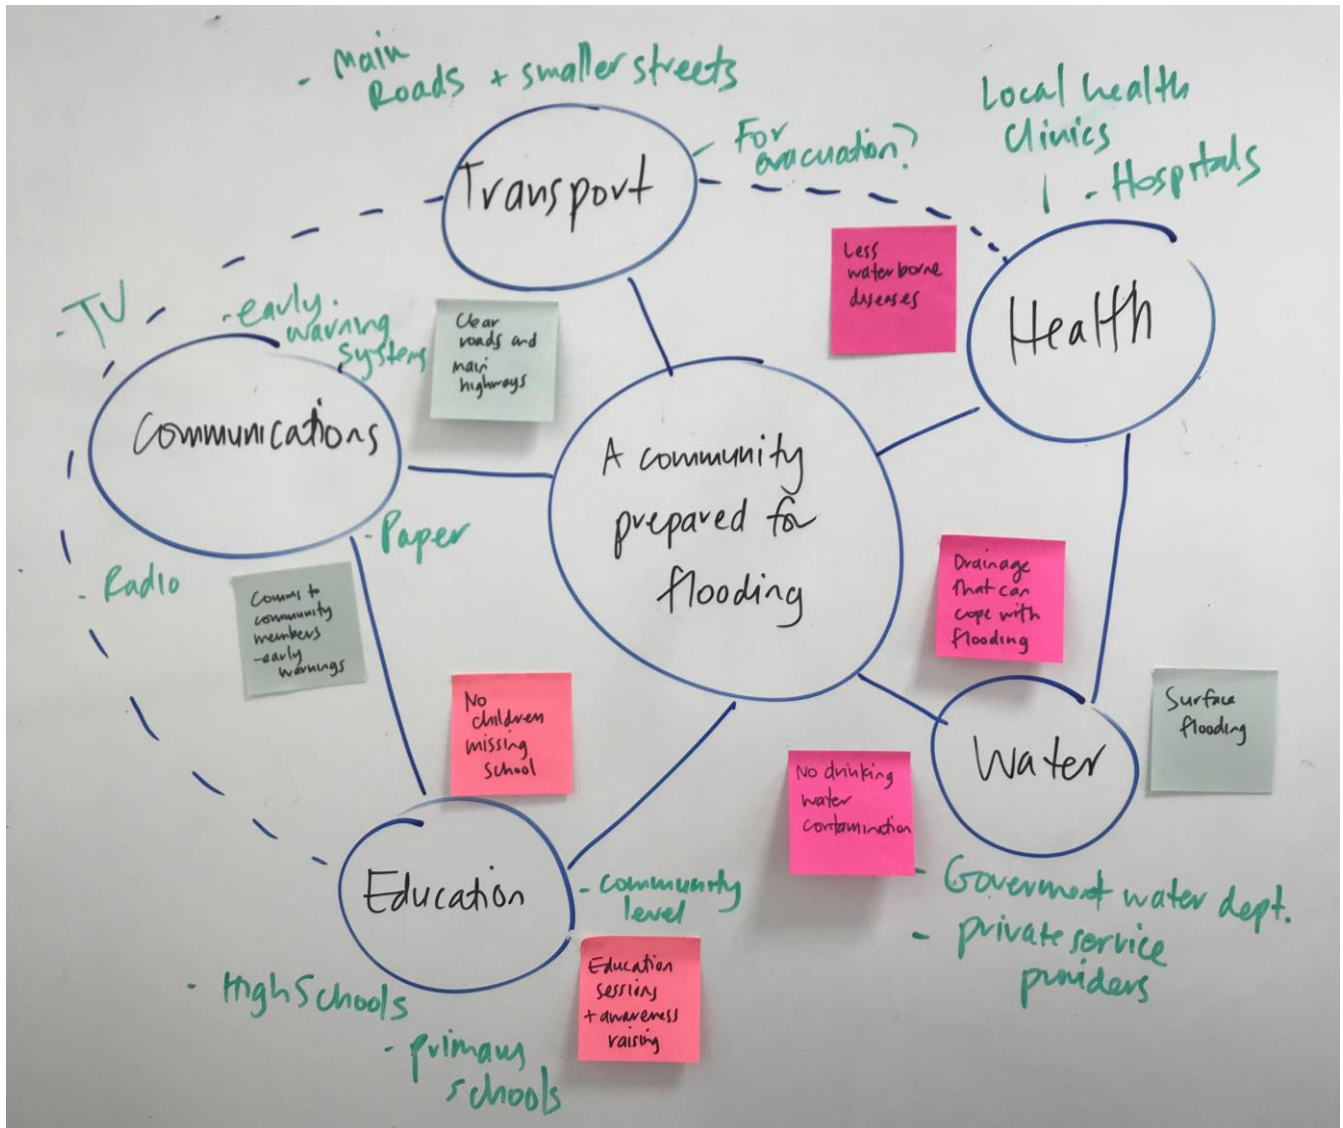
- main Roads + smaller streets

Transport

- For evacuation?

Local health Clinics

- Hospitals

Less water borne diseases

Health

- TV

- early warning system

Clear roads and main highways

Communications

A community prepared for flooding

- Paper

- Radio

Comms to community members - early warnings

Drainage that can cope with flooding

No children missing school

Surface flooding

Water

No drinking water contamination

Education

- community level

- Government water dept.

- private service providers

Education sessions + awareness raising

- High Schools

- primary schools